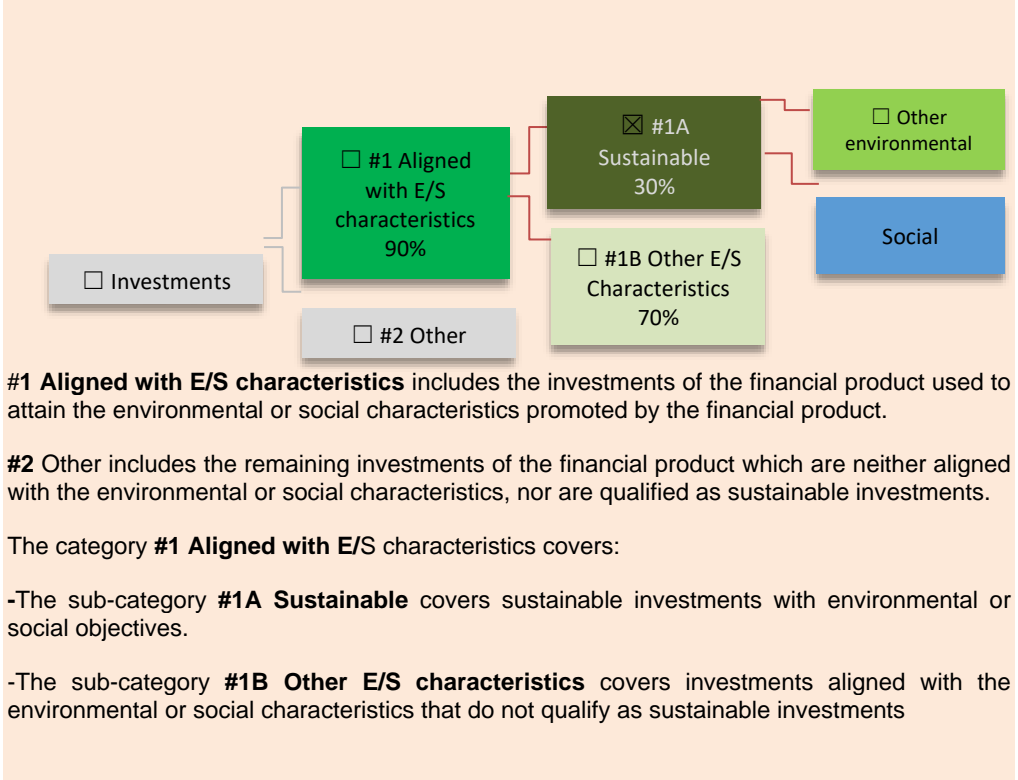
☐ Investments

☐ #1 Aligned with E/S characteristics 90%

☐ #2 Other

☒ #1A Sustainable 30%

☐ #1B Other E/S Characteristics 70%

☐ Other environmental

Social

#1 Aligned with E/S characteristics includes the investments of the financial product used to attain the environmental or social characteristics promoted by the financial product.

#2 Other includes the remaining investments of the financial product which are neither aligned with the environmental or social characteristics, nor are qualified as sustainable investments.

The category #1 Aligned with E/S characteristics covers:

-The sub-category #1A Sustainable covers sustainable investments with environmental or social objectives.

-The sub-category #1B Other E/S characteristics covers investments aligned with the environmental or social characteristics that do not qualify as sustainable investments